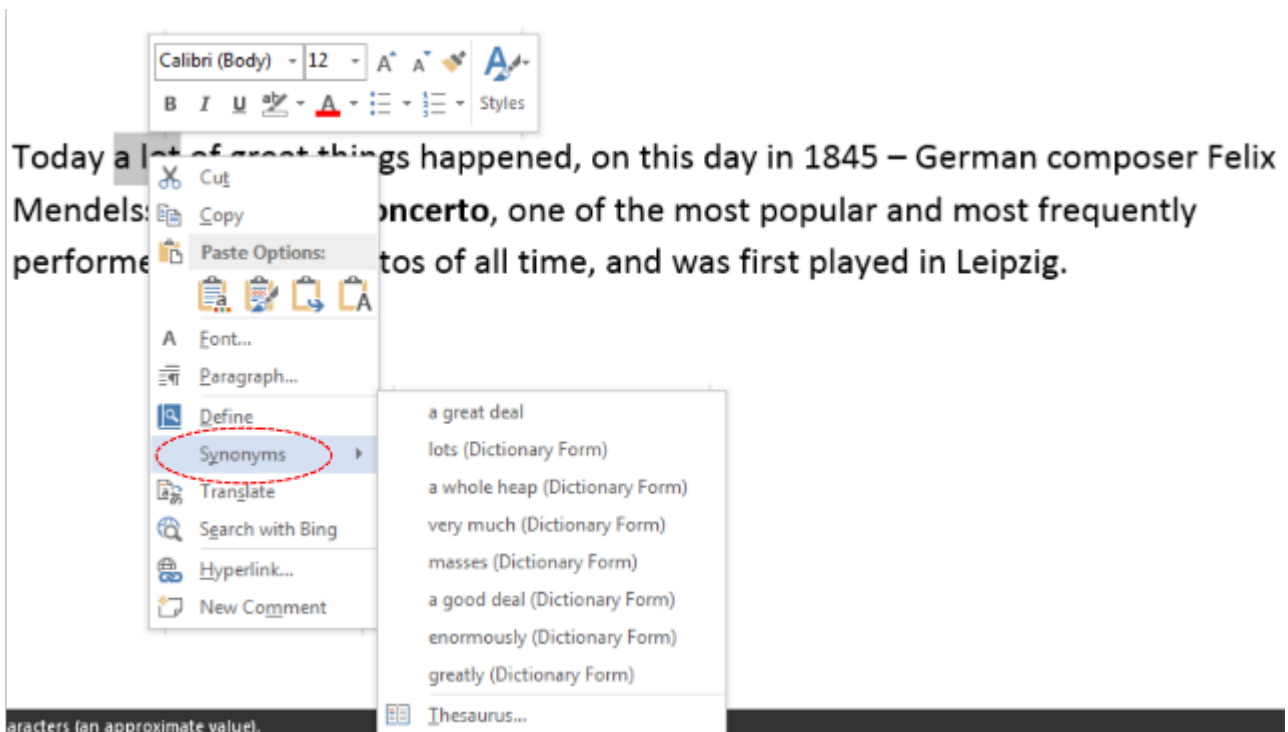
Calibri (Body) 12 A A
B I U A Styles

Today a l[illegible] happened, on this day in 1845 – German composer Felix Mendels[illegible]**oncerto**, one of the most popular and most frequently performe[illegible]tos of all time, and was first played in Leipzig.

Cut
Copy
Paste Options:
Font...
Paragraph...
Define
Synonyms
Translate
Search with Bing
Hyperlink...
New Comment

a great deal
lots (Dictionary Form)
a whole heap (Dictionary Form)
very much (Dictionary Form)
masses (Dictionary Form)
a good deal (Dictionary Form)
enormously (Dictionary Form)
greatly (Dictionary Form)
Thesaurus...

aracters (an approximate value).